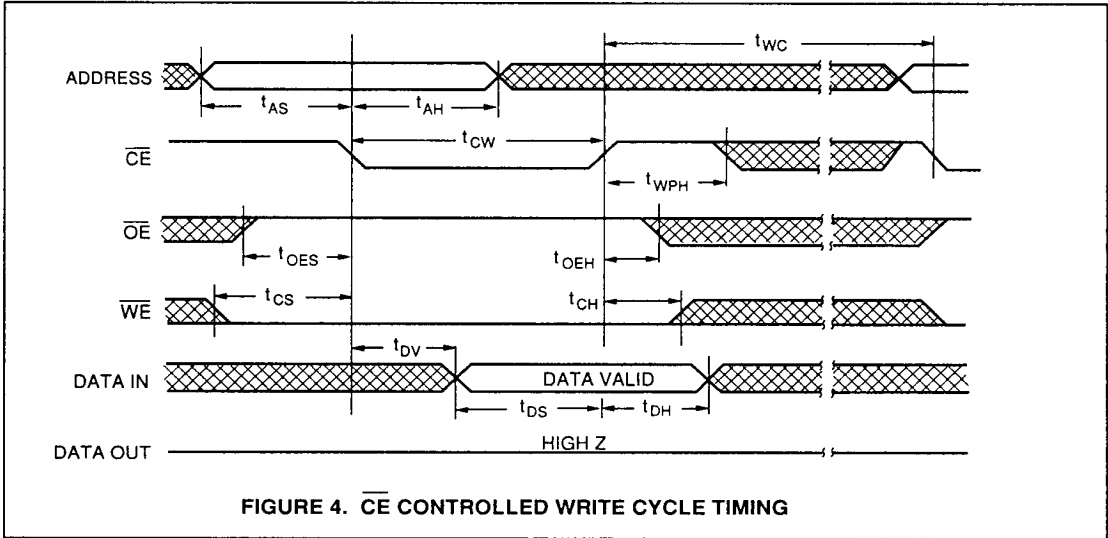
$t_{WC}$

ADDRESS

$t_{AS}$

$t_{AH}$

$\overline{CE}$

$t_{CW}$

$t_{WPH}$

$\overline{OE}$

$t_{OES}$

$t_{OEH}$

$\overline{WE}$

$t_{CS}$

$t_{CH}$

$t_{DV}$

DATA IN

DATA VALID

$t_{DS}$

$t_{DH}$

DATA OUT

HIGH Z

FIGURE 4. $\overline{CE}$ CONTROLLED WRITE CYCLE TIMING